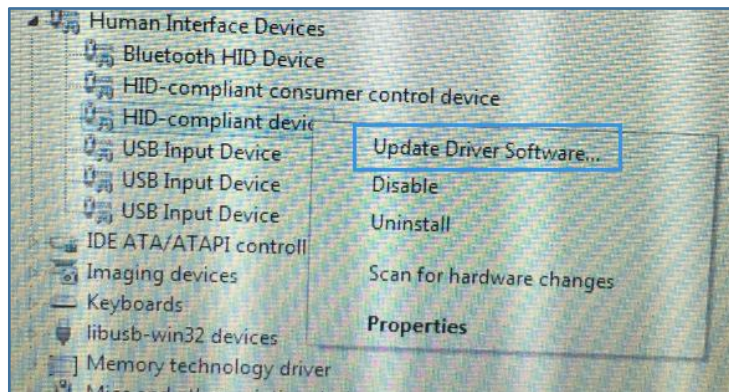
Human Interface Devices
Bluetooth HID Device
HID-compliant consumer control device
HID-compliant devic
USB Input Device
USB Input Device
USB Input Device
IDE ATA/ATAPI controll
Imaging devices
Keyboards
libusb-win32 devices
Memory technology driver
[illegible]

Update Driver Software...
Disable
Uninstall
Scan for hardware changes
Properties